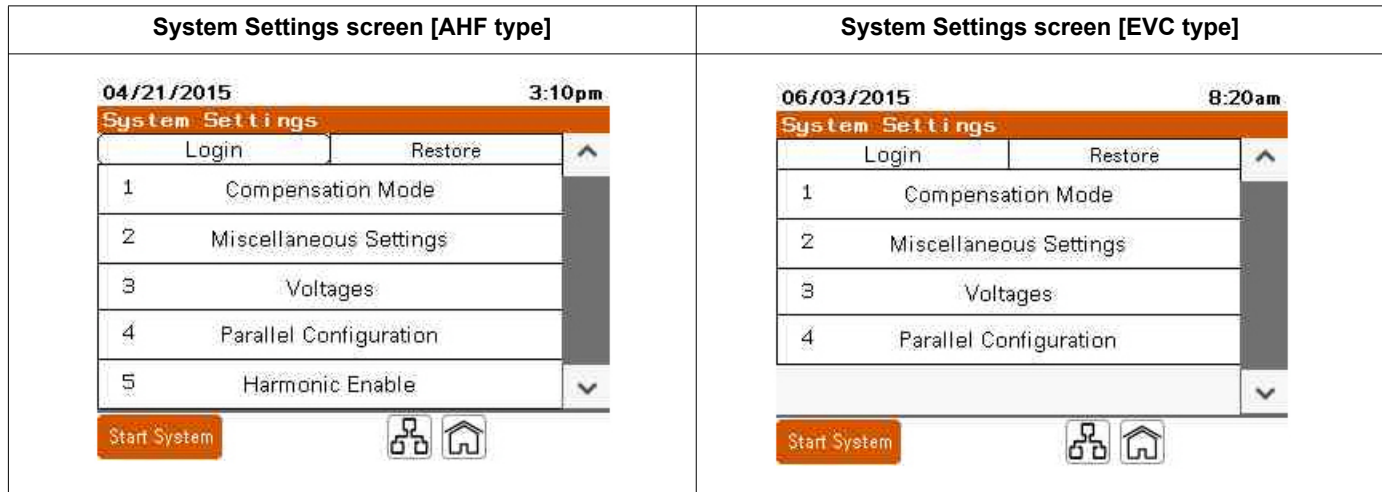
| System Settings screen [AHF type] | System Settings screen [EVC type] |
|---|---|
| 04/21/2015 3:10pm<br>System Settings<br>Login Restore<br>1 Compensation Mode<br>2 Miscellaneous Settings<br>3 Voltages<br>4 Parallel Configuration<br>5 Harmonic Enable<br>Start System | 06/03/2015 8:20am<br>System Settings<br>Login Restore<br>1 Compensation Mode<br>2 Miscellaneous Settings<br>3 Voltages<br>4 Parallel Configuration<br>Start System |